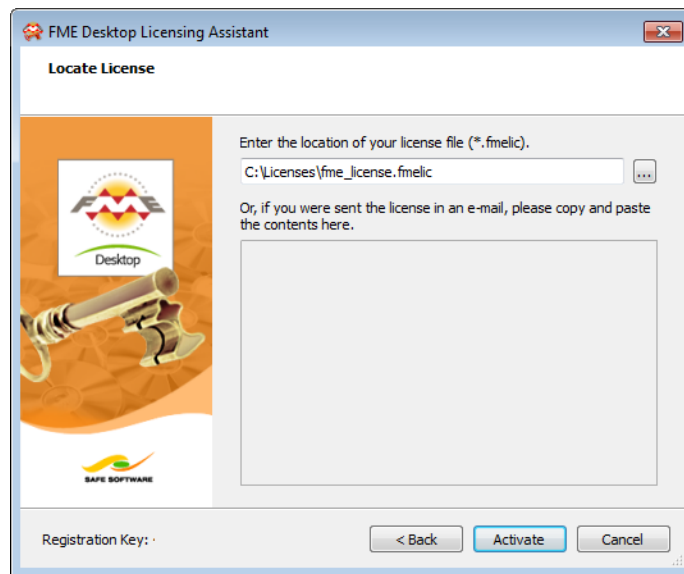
FME Desktop Licensing Assistant

Locate License

FME

Desktop

SAFE SOFTWARE

Enter the location of your license file (*.fmelic).

C:\Licenses\fme_license.fmelic

...

Or, if you were sent the license in an e-mail, please copy and paste the contents here.

Registration Key: ·

< Back

Activate

Cancel